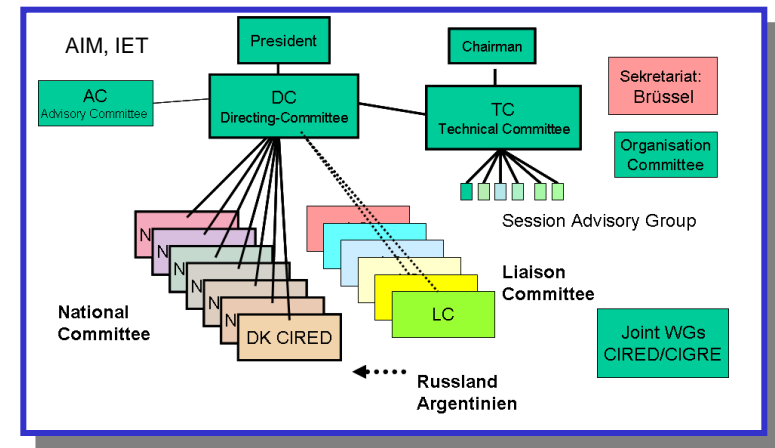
AIM, IET

President

Chairman

AC
Advisory Committee

DC
Directing-Committee

TC
Technical Committee

Sekretariat:
Brüssel

Organisation
Committee

Session Advisory Group

N

N

N

N

N

DK CIRED

National
Committee

LC

Liaison
Committee

Joint WGs
CIRED/CIGRE

Russland
Argentinien